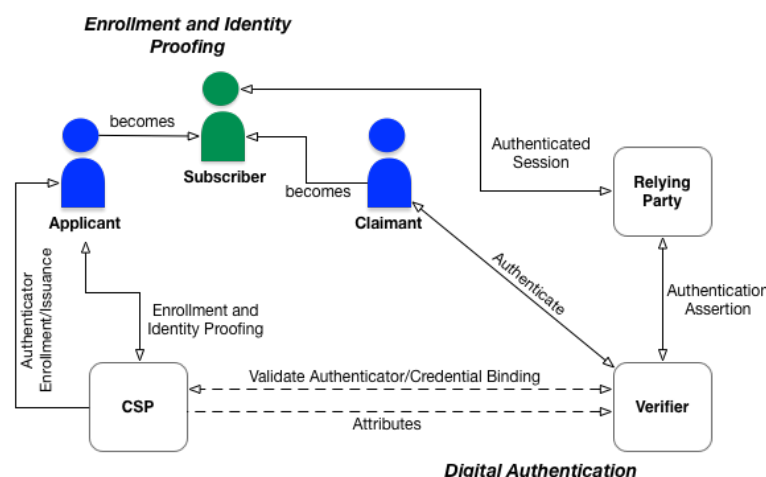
Enrollment and Identity Proofing

becomes

Subscriber

Authenticated Session

Applicant

becomes

Claimant

Relying Party

Authenticator Enrollment/Issuance

Authenticate

Authentication Assertion

Enrollment and Identity Proofing

Validate Authenticator/Credential Binding

CSP

Verifier

Attributes

Digital Authentication